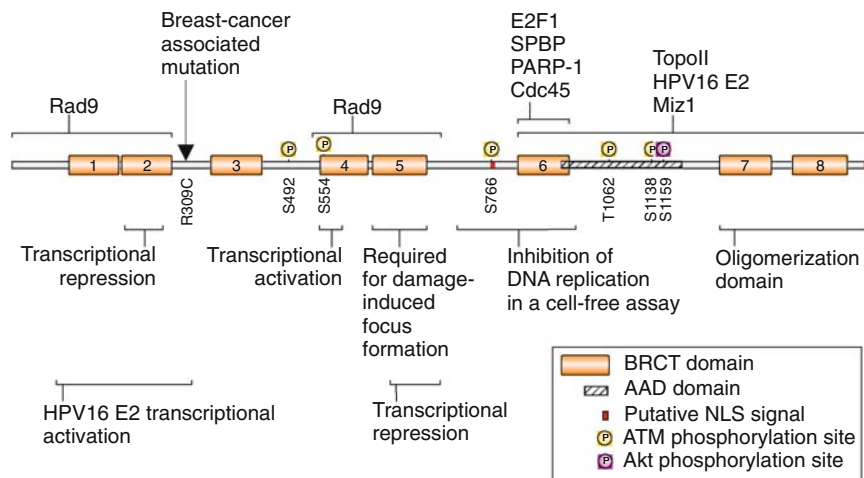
Breast-cancer associated mutation

E2F1
SPBP
PARP-1
Cdc45

TopoII
HPV16 E2
Miz1

Rad9

Rad9

P P P P P P

1 2 3 4 5 6 7 8

R309C S492 S554 S766 T1062 S1138 S1159

Transcriptional repression

Transcriptional activation

Required for damage-induced focus formation

Inhibition of DNA replication in a cell-free assay

Oligomerization domain

HPV16 E2 transcriptional activation

Transcriptional repression

BRCT domain
AAD domain
Putative NLS signal
P ATM phosphorylation site
P Akt phosphorylation site